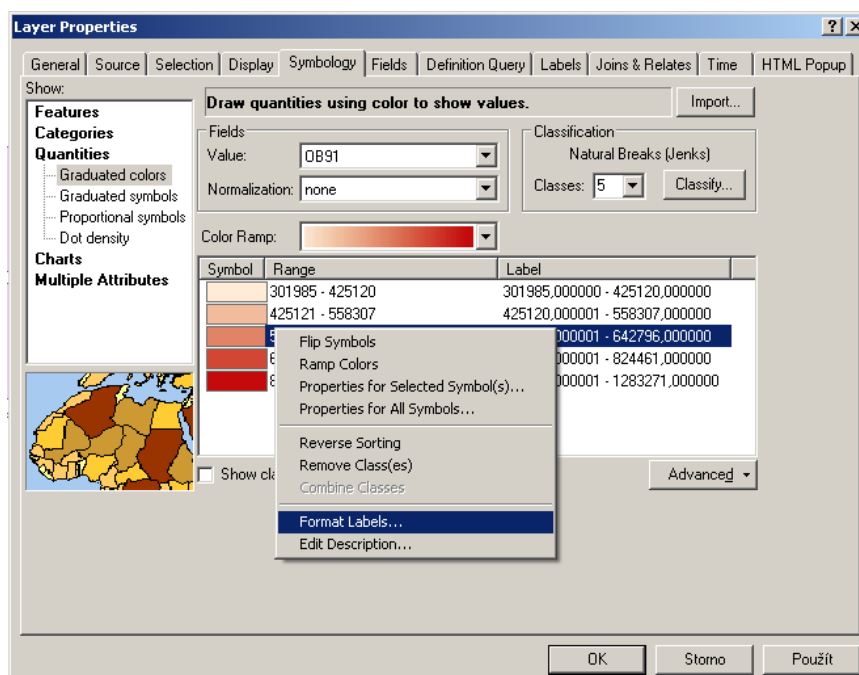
Layer Properties

?

General | Source | Selection | Display | Symbology | Fields | Definition Query | Labels | Joins & Relates | Time | HTML Popup

Show:
Features
Categories
Quantities
Graduated colors
Graduated symbols
Proportional symbols
Dot density
Charts
Multiple Attributes

Draw quantities using color to show values.

Import...

Fields
Value: OB91
Normalization: none

Classification
Natural Breaks (Jenks)
Classes: 5
Classify...

Color Ramp:

| Symbol | Range | Label |
|---|---|---|
| | 301985 - 425120 | 301985,000000 - 425120,000000 |
| | 425121 - 558307 | 425120,000001 - 558307,000000 |
| | 5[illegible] | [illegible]000001 - 642796,000000 |
| | 6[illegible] | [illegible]000001 - 824461,000000 |
| | 8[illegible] | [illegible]000001 - 1283271,000000 |

Flip Symbols
Ramp Colors
Properties for Selected Symbol(s)...
Properties for All Symbols...
Reverse Sorting
Remove Class(es)
Combine Classes
Format Labels...
Edit Description...

Show cla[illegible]

Advanced

OK
Storno
Použít